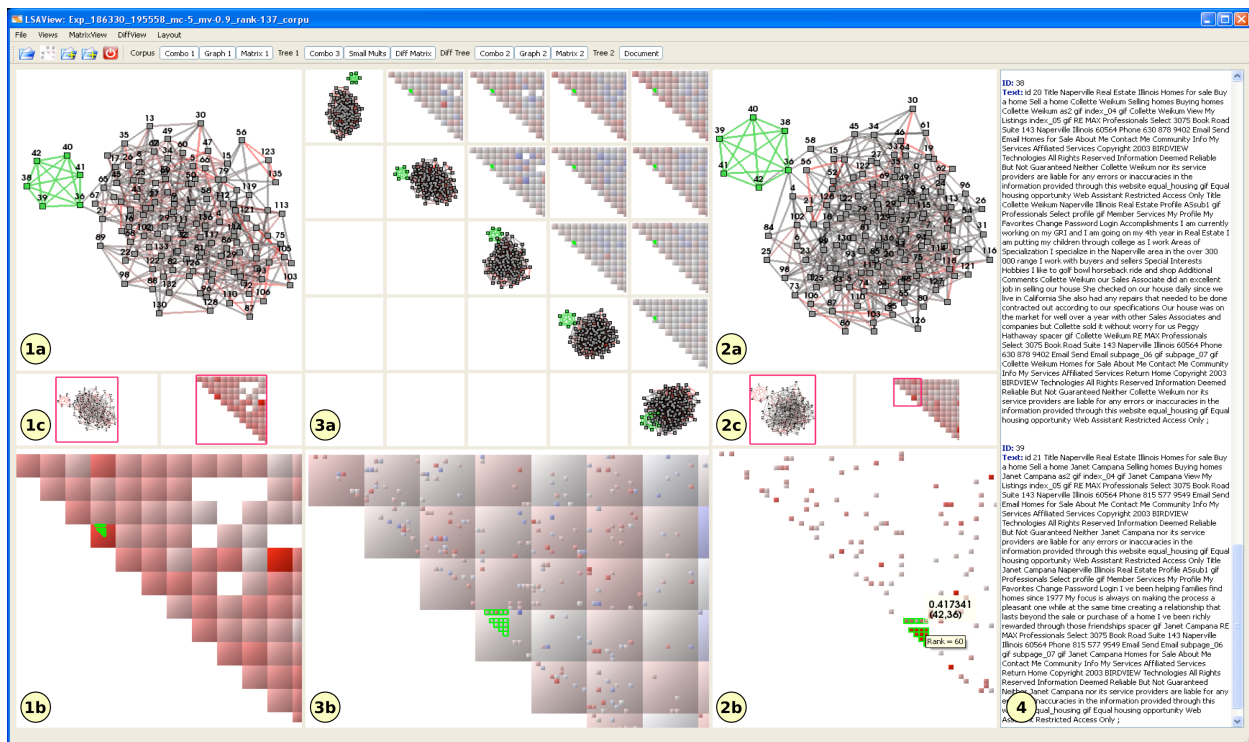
LSAView: Exp_186330_195558_mc-5_mv-0.9_rank-137_corpu

File Views MatrixView DiffView Layout

Corpus Combo 1 Graph 1 Matrix 1 Tree 1 Combo 3 Small Mults Diff Matrix Diff Tree Combo 2 Graph 2 Matrix 2 Tree 2 Document

1a

1c

1b

3a

3b

2a

2c

2b

0.417341
(42,36)
Rank = 60

ID: 38
Text: id 20 Title Naperville Real Estate Illinois Homes for sale Buy a home Sell a home Collette Weikum Selling homes Buying homes Collette Weikum as2 gif index_04 gif Collette Weikum View My Listings index_05 gif RE MAX Professionals Select 3075 Book Road Suite 143 Naperville Illinois 60564 Phone 630 878 9402 Email Send Email Homes for Sale About Me Contact Me Community Info My Services Affiliated Services Copyright 2003 BIRDVIEW Technologies All Rights Reserved Information Deemed Reliable But Not Guaranteed Neither Collette Weikum nor its service providers are liable for any errors or inaccuracies in the information provided through this website equal_housing gif Equal housing opportunity Web Assistant Restricted Access Only Title Collette Weikum Naperville Illinois Real Estate Profile ASsub1 gif Professionals Select profile gif Member Services My Profile My Favorites Change Password Login Accomplishments I am currently working on my GRI and I am going on my 4th year in Real Estate I am putting my children through college as I work Areas of Specialization I specialize in the Naperville area in the over 300 000 range I work with buyers and sellers Special Interests Hobbies I like to golf bowl horseback ride and shop Additional Comments Collette Weikum our Sales Associate did an excellent job in selling our house She checked on our house daily since we live in California She also had any repairs that needed to be done contracted out according to our specifications Our house was on the market for well over a year with other Sales Associates and companies but Collette sold it without worry for us Peggy Hathaway spacer gif Collette Weikum RE MAX Professionals Select 3075 Book Road Suite 143 Naperville Illinois 60564 Phone 630 878 9402 Email Send Email subpage_06 gif subpage_07 gif Collette Weikum Homes for Sale About Me Contact Me Community Info My Services Affiliated Services Return Home Copyright 2003 BIRDVIEW Technologies All Rights Reserved Information Deemed Reliable But Not Guaranteed Neither Collette Weikum nor its service providers are liable for any errors or inaccuracies in the information provided through this website equal_housing gif Equal housing opportunity Web Assistant Restricted Access Only ;

ID: 39
Text: id 21 Title Naperville Real Estate Illinois Homes for sale Buy a home Sell a home Janet Campana Selling homes Buying homes Janet Campana as2 gif index_04 gif Janet Campana View My Listings index_05 gif RE MAX Professionals Select 3075 Book Road Suite 143 Naperville Illinois 60564 Phone 815 577 9549 Email Send Email Homes for Sale About Me Contact Me Community Info My Services Affiliated Services Copyright 2003 BIRDVIEW Technologies All Rights Reserved Information Deemed Reliable But Not Guaranteed Neither Janet Campana nor its service providers are liable for any errors or inaccuracies in the information provided through this website equal_housing gif Equal housing opportunity Web Assistant Restricted Access Only Title Janet Campana Naperville Illinois Real Estate Profile ASsub1 gif Professionals Select profile gif Member Services My Profile My Favorites Change Password Login I ve been helping families find homes since 1977 My focus is always on making the process a pleasant one while at the same time creating a relationship that lasts beyond the sale or purchase of a home I ve been richly rewarded through those friendships spacer gif Janet Campana RE MAX Professionals Select 3075 Book Road Suite 143 Naperville Illinois 60564 Phone 815 577 9549 Email Send Email subpage_06 gif subpage_07 gif Janet Campana Homes for Sale About Me Contact Me Community Info My Services Affiliated Services Return Home Copyright 2003 BIRDVIEW Technologies All Rights Reserved Information Deemed Reliable But Not Guaranteed Neither Janet Campana nor its service providers are liable for any e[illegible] inaccuracies in the information provided through this w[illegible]equal_housing gif Equal housing opportunity Web A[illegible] Restricted Access Only ;

4